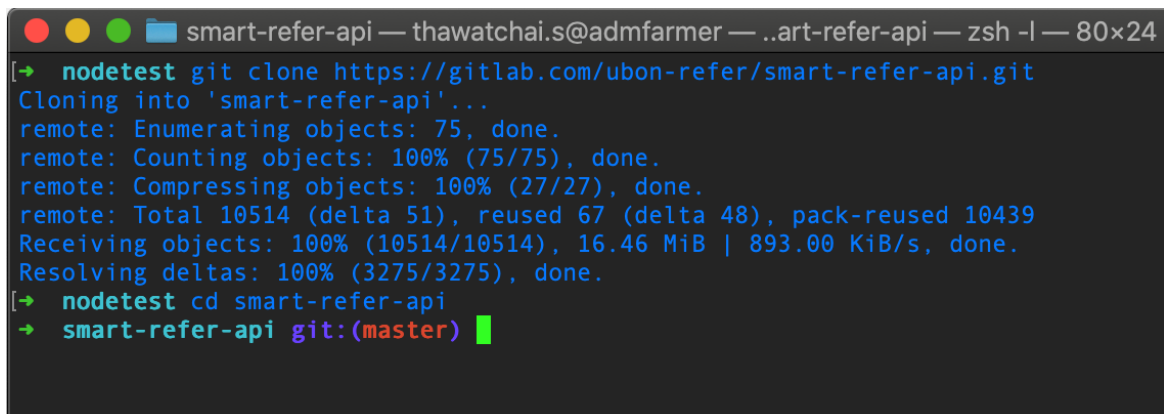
smart-refer-api — thawatchai.s@admfarmer — ..art-refer-api — zsh -l — 80×24

[→ nodetest git clone https://gitlab.com/ubon-refer/smart-refer-api.git
Cloning into 'smart-refer-api'...
remote: Enumerating objects: 75, done.
remote: Counting objects: 100% (75/75), done.
remote: Compressing objects: 100% (27/27), done.
remote: Total 10514 (delta 51), reused 67 (delta 48), pack-reused 10439
Receiving objects: 100% (10514/10514), 16.46 MiB | 893.00 KiB/s, done.
Resolving deltas: 100% (3275/3275), done.
[→ nodetest cd smart-refer-api
→ smart-refer-api git:(master)